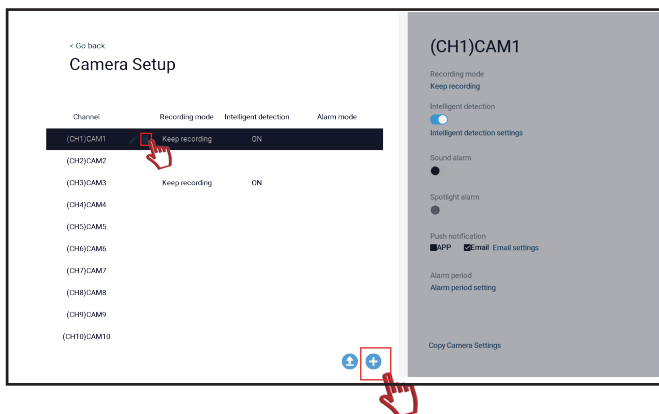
< Go back

Camera Setup

| Channel | Recording mode | Intelligent detection | Alarm mode |
|---|---|---|---|
| (CH1)CAM1 | Keep recording | ON | |
| (CH2)CAM2 | | | |
| (CH3)CAM3 | Keep recording | ON | |
| (CH4)CAM4 | | | |
| (CH5)CAM5 | | | |
| (CH6)CAM6 | | | |
| (CH7)CAM7 | | | |
| (CH8)CAM8 | | | |
| (CH9)CAM9 | | | |
| (CH10)CAM10 | | | |

(CH1)CAM1

Recording mode
Keep recording

Intelligent detection
Intelligent detection settings

Sound alarm

Spotlight alarm

Push notification
APP Email Email settings

Alarm period
Alarm period setting

Copy Camera Settings